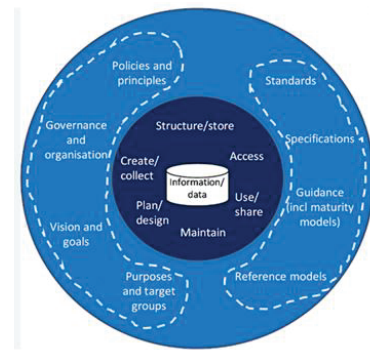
Policies and principles

Standards

Governance and organisation

Specifications

Structure/store

Create/ collect

Access

Information/ data

Use/ share

Plan/ design

Maintain

Guidance (incl maturity models)

Vision and goals

Purposes and target groups

Reference models